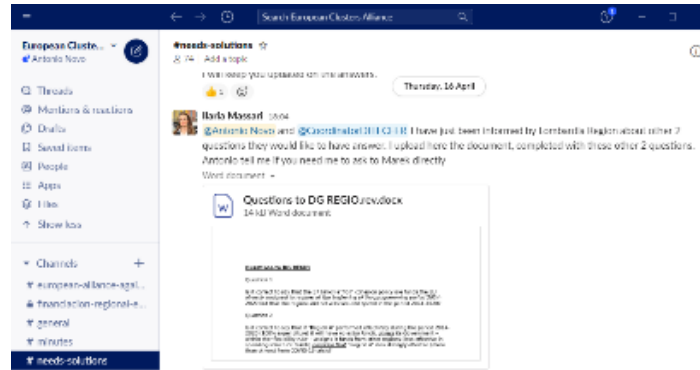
Search European Clusters Alliance

European Cluste...
Antonio Novo

Threads
Mentions & reactions
Drafts
Saved items
People
Apps
Files
Show less

Channels
european-alliance-agai...
financiacion-regional-e...
general
minutes
needs-solutions

#needs-solutions
74 Add a topic

I will keep you updated on the answers.

Thursday, 16 April

Ilaria Massari 15:04
@Antonio Novo and @Coordinator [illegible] I have just been informed by Lombardia Region about other 2 questions they would like to have answer. I upload here the document, completed with these other 2 questions. Antonio tell me if you need me to ask to Marek directly

Word document

Questions to DG REGIO.rev.docx
14 kB Word document